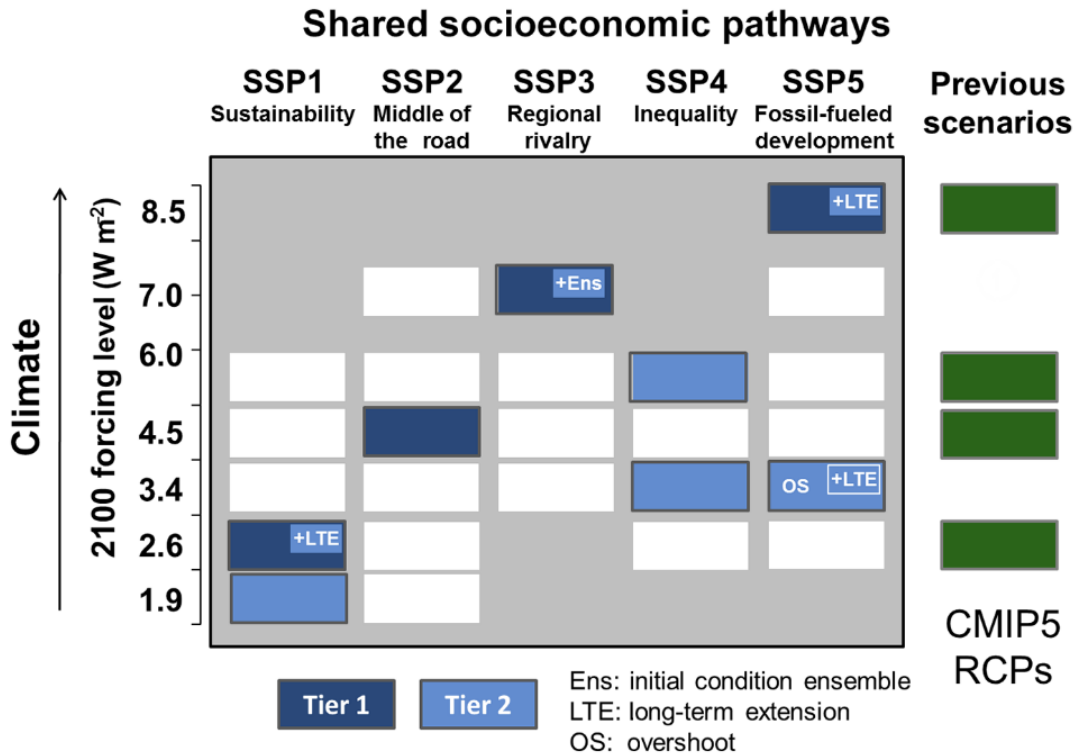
Shared socioeconomic pathways

SSP1
Sustainability

SSP2
Middle of the road

SSP3
Regional rivalry

SSP4
Inequality

SSP5
Fossil-fueled development

Previous scenarios

Climate

2100 forcing level (W m$^{-2}$)

8.5
7.0
6.0
4.5
3.4
2.6
1.9

+LTE
+Ens
OS +LTE
+LTE

CMIP5 RCPs

Tier 1
Tier 2

Ens: initial condition ensemble
LTE: long-term extension
OS: overshoot